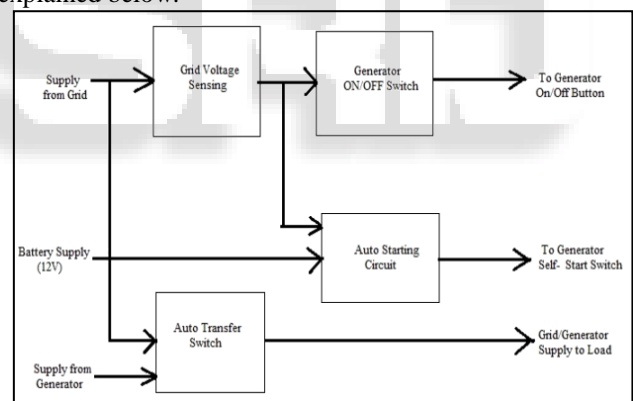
explained below.

Supply from Grid

Grid Voltage Sensing

Generator ON/OFF Switch

To Generator On/Off Button

Battery Supply (12V)

Auto Starting Circuit

To Generator Self- Start Switch

Auto Transfer Switch

Grid/Generator Supply to Load

Supply from Generator